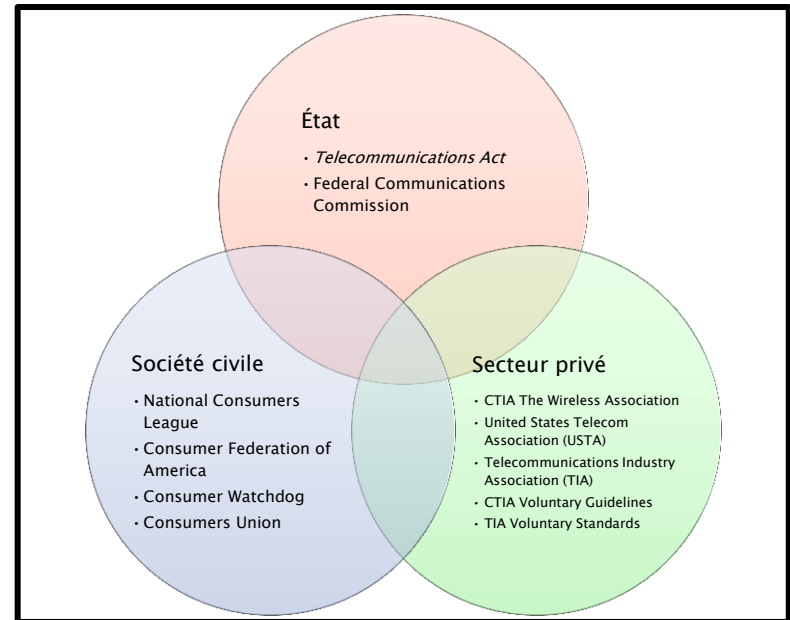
État

• *Telecommunications Act*
• Federal Communications Commission

Société civile

• National Consumers League
• Consumer Federation of America
• Consumer Watchdog
• Consumers Union

Secteur privé

• CTIA The Wireless Association
• United States Telecom Association (USTA)
• Telecommunications Industry Association (TIA)
• CTIA Voluntary Guidelines
• TIA Voluntary Standards